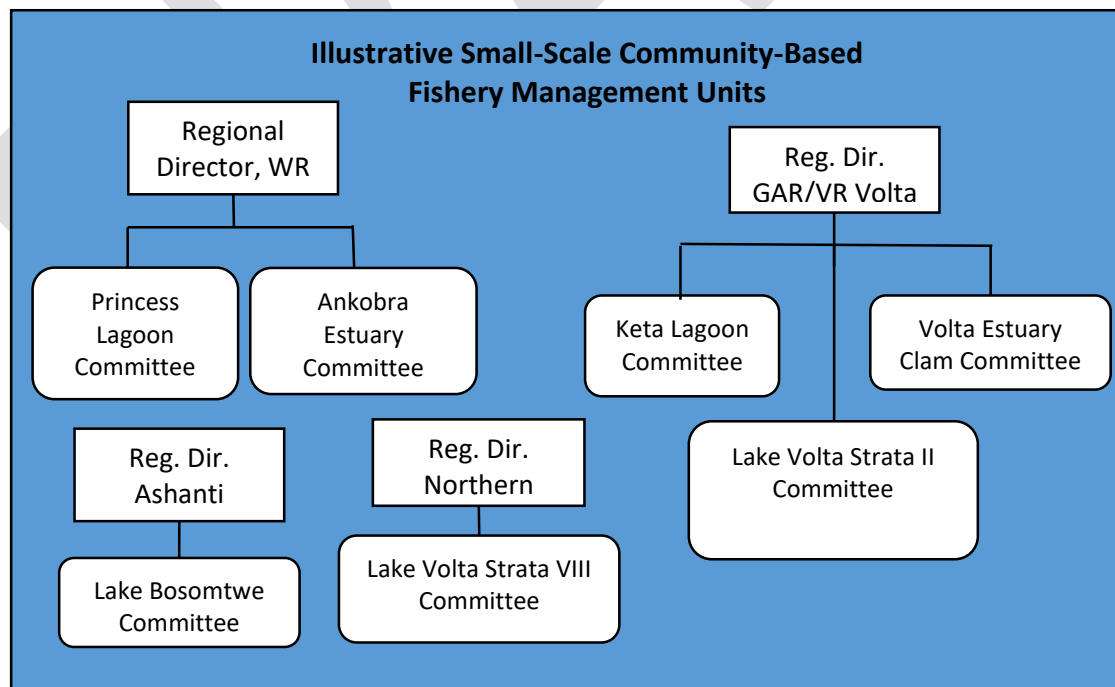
Illustrative Small-Scale Community-Based Fishery Management Units

Regional Director, WR

Princess Lagoon Committee

Ankobra Estuary Committee

Reg. Dir. GAR/VR Volta

Keta Lagoon Committee

Volta Estuary Clam Committee

Lake Volta Strata II Committee

Reg. Dir. Ashanti

Lake Bosomtwe Committee

Reg. Dir. Northern

Lake Volta Strata VIII Committee